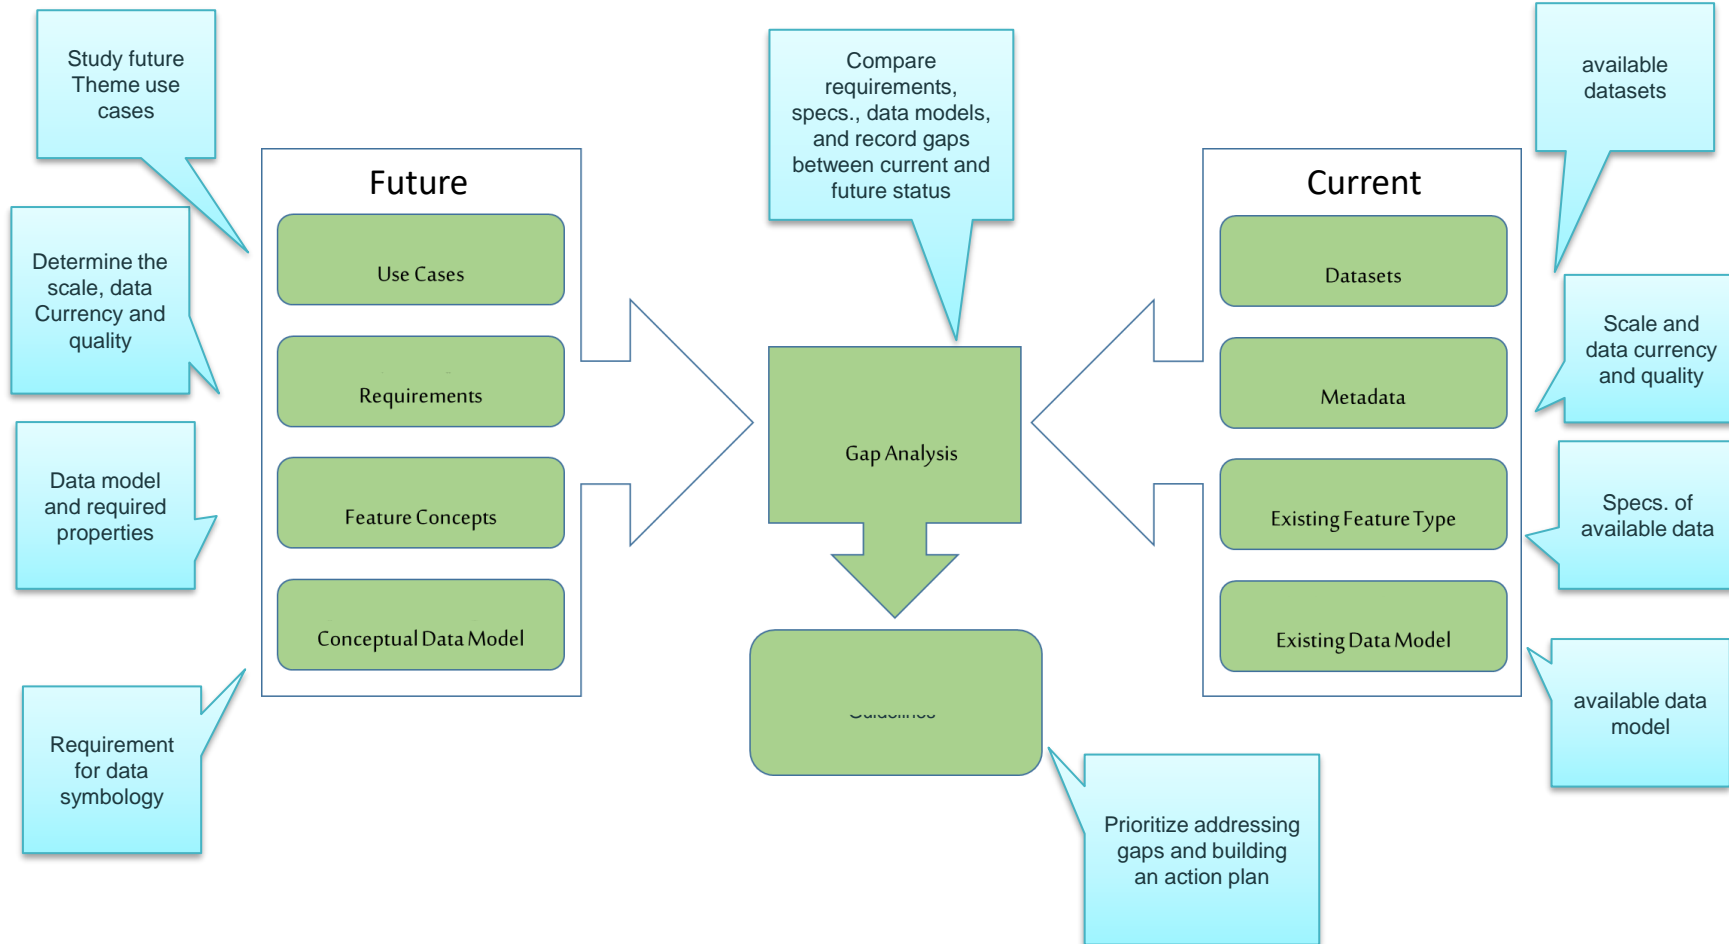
Study future Theme use cases

Determine the scale, data Currency and quality

Data model and required properties

Requirement for data symbology

Future

Use Cases

Requirements

Feature Concepts

Conceptual Data Model

Compare requirements, specs., data models, and record gaps between current and future status

Gap Analysis

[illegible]

Prioritize addressing gaps and building an action plan

Current

Datasets

Metadata

Existing Feature Type

Existing Data Model

available datasets

Scale and data currency and quality

Specs. of available data

available data model